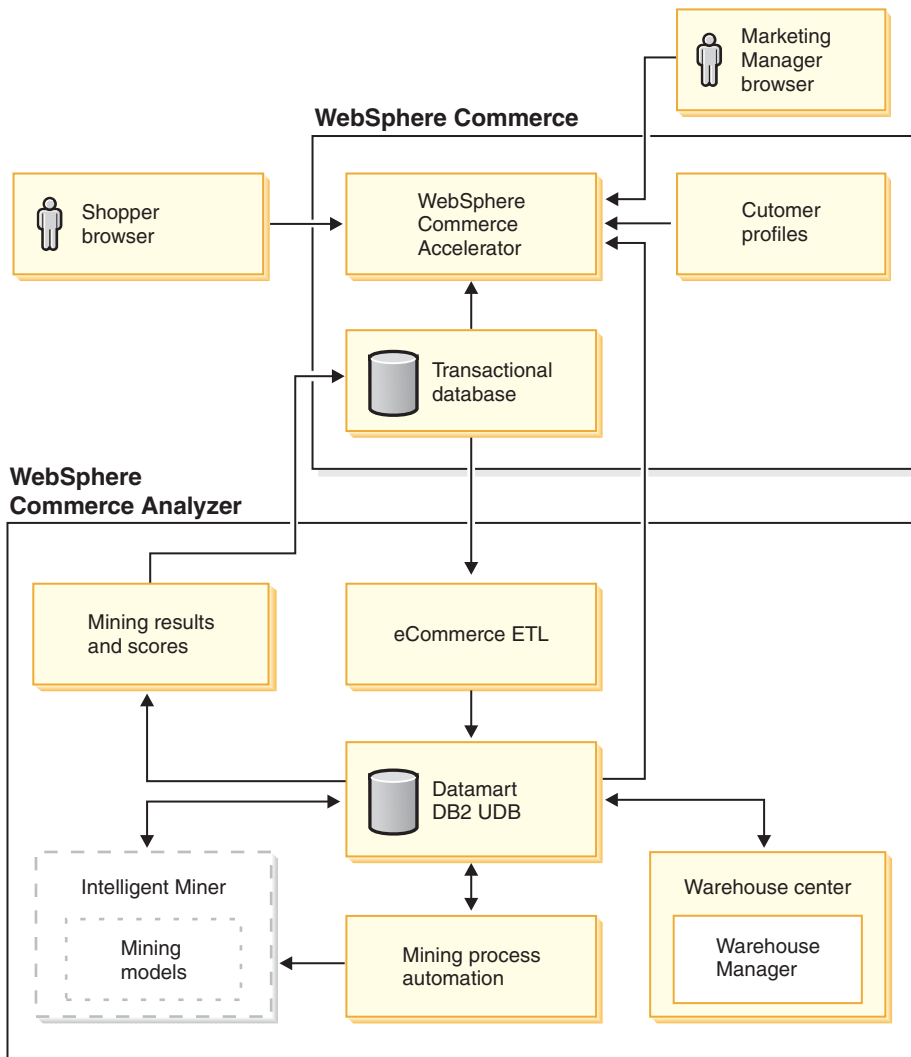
Marketing Manager browser

WebSphere Commerce

Shopper browser

WebSphere Commerce Accelerator

Cutomer profiles

Transactional database

WebSphere Commerce Analyzer

Mining results and scores

eCommerce ETL

Datamart DB2 UDB

Intelligent Miner

Mining models

Mining process automation

Warehouse center

Warehouse Manager